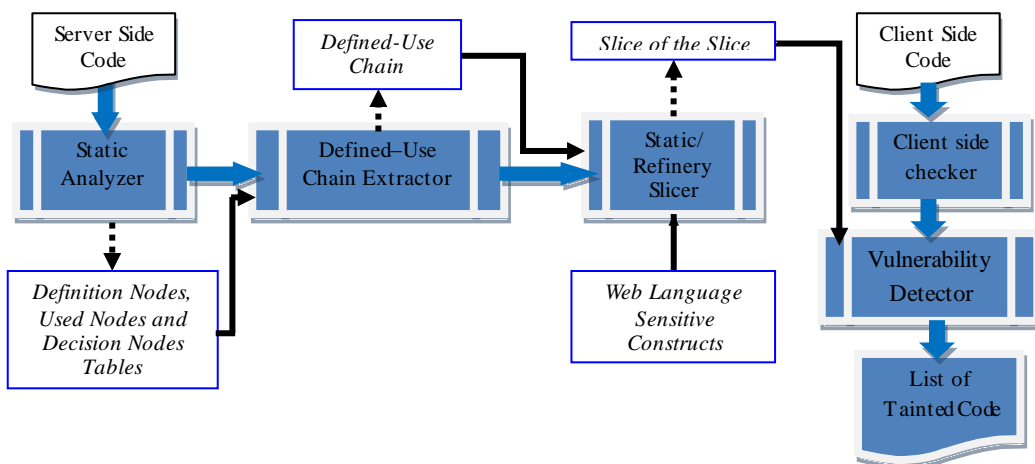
Server Side Code

Static Analyzer

Definition Nodes, Used Nodes and Decision Nodes Tables

Defined-Use Chain

Defined–Use Chain Extractor

Slice of the Slice

Static/ Refinery Slicer

Web Language Sensitive Constructs

Client Side Code

Client side checker

Vulnerability Detector

List of Tainted Code